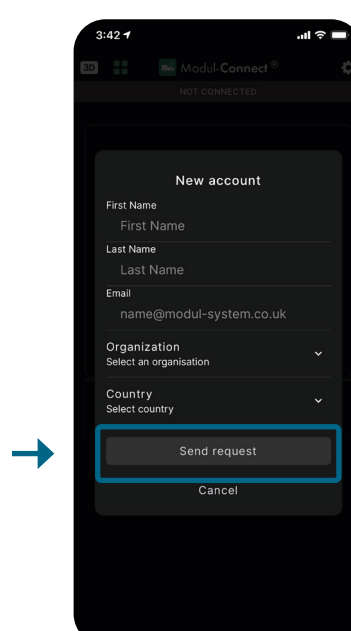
3:42

3D Modul-Connect®

NOT CONNECTED

New account

First Name
First Name

Last Name
Last Name

Email
name@modul-system.co.uk

Organization
Select an organisation

Country
Select country

Send request

Cancel